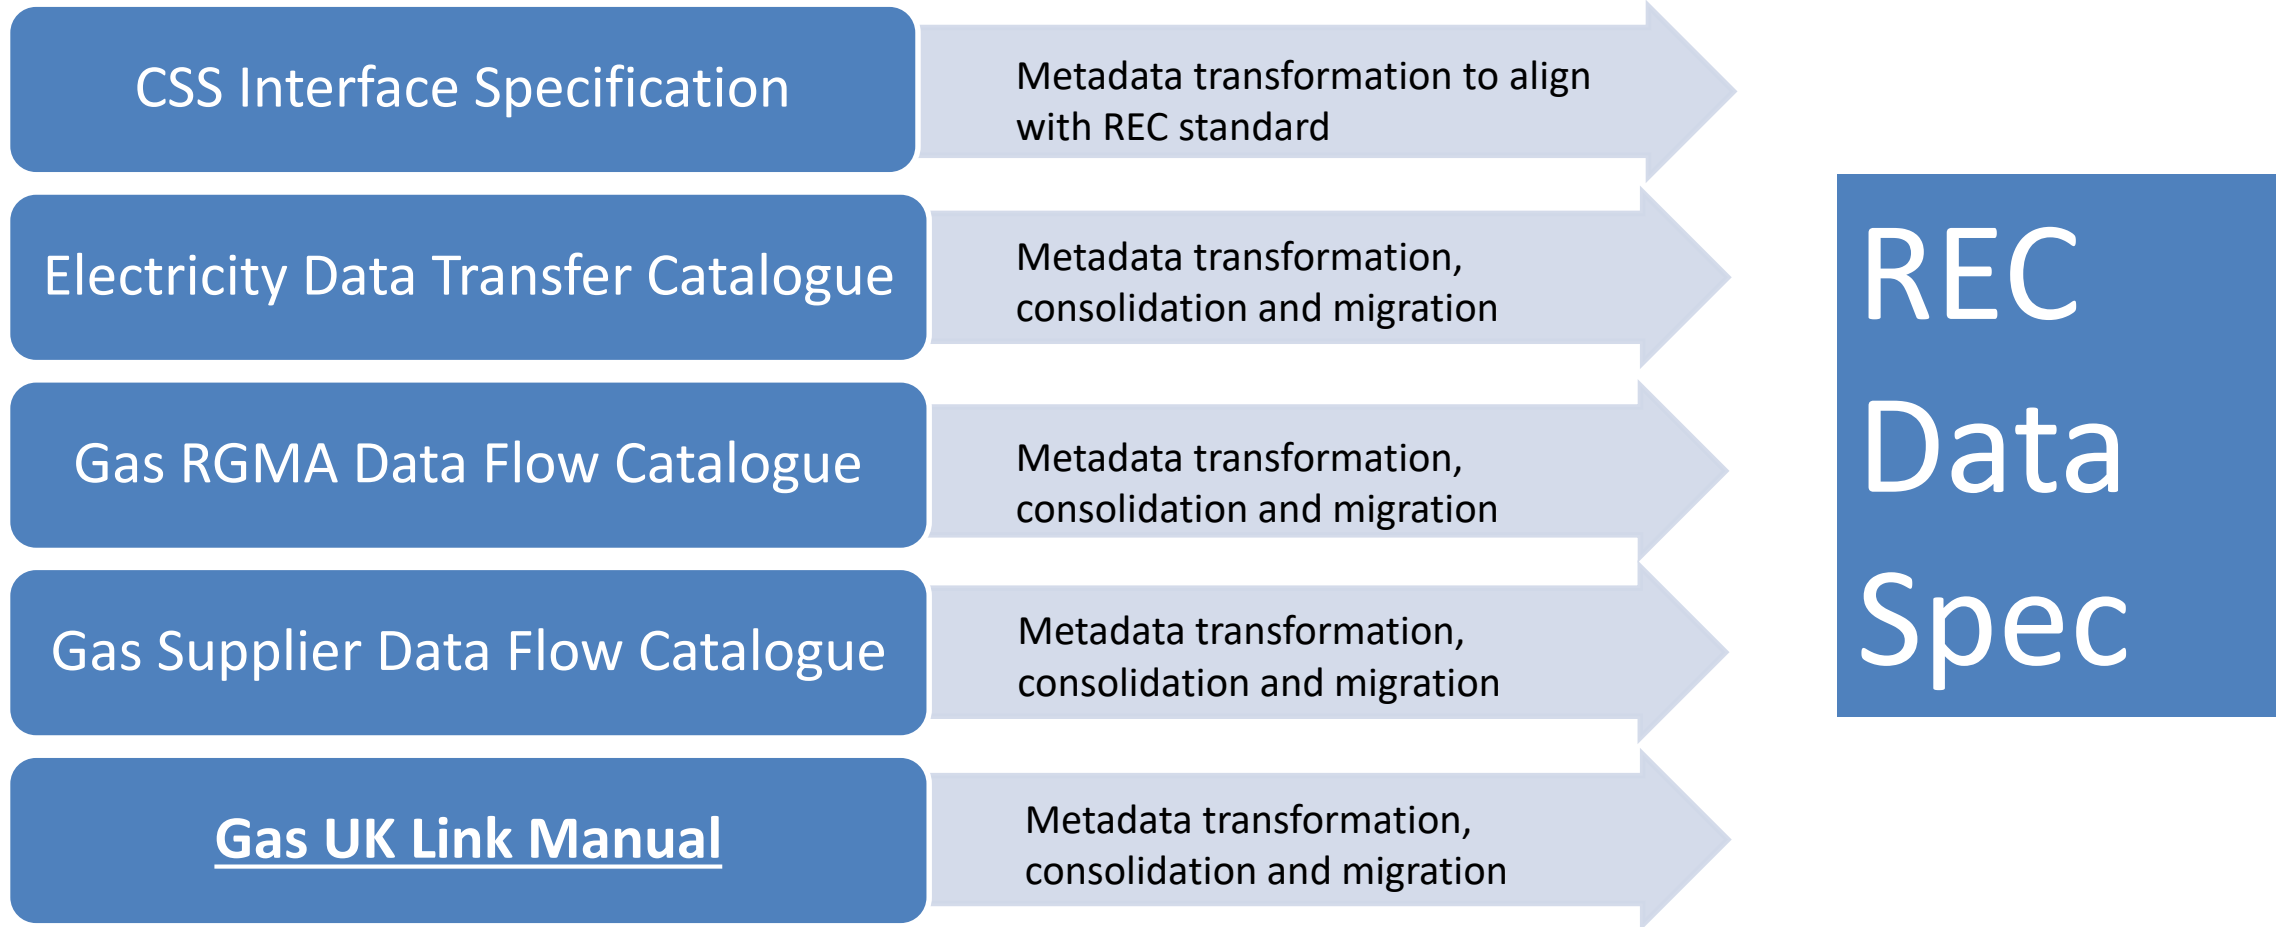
CSS Interface Specification

Metadata transformation to align with REC standard

Electricity Data Transfer Catalogue

Metadata transformation, consolidation and migration

Gas RGMA Data Flow Catalogue

Metadata transformation, consolidation and migration

Gas Supplier Data Flow Catalogue

Metadata transformation, consolidation and migration

Gas UK Link Manual

Metadata transformation, consolidation and migration

REC Data Spec